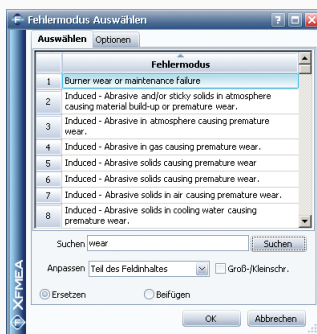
Fehlermodus Auswählen

Auswählen | Optionen

| | Fehlermodus |
|---|---|
| 1 | Burner wear or maintenance failure |
| 2 | Induced - Abrasive and/or sticky solids in atmosphere causing material build-up or premature wear. |
| 3 | Induced - Abrasive in atmosphere causing premature wear. |
| 4 | Induced - Abrasive in gas causing premature wear. |
| 5 | Induced - Abrasive solids causing premature wear |
| 6 | Induced - Abrasive solids causing premature wear. |
| 7 | Induced - Abrasive solids in air causing premature wear. |
| 8 | Induced - Abrasive solids in cooling water causing premature wear. |

Suchen wear Suchen

Anpassen Teil des Feldinhaltes Groß-/Kleinschr.

Ersetzen Beifügen

OK Abbrechen

XFMEA